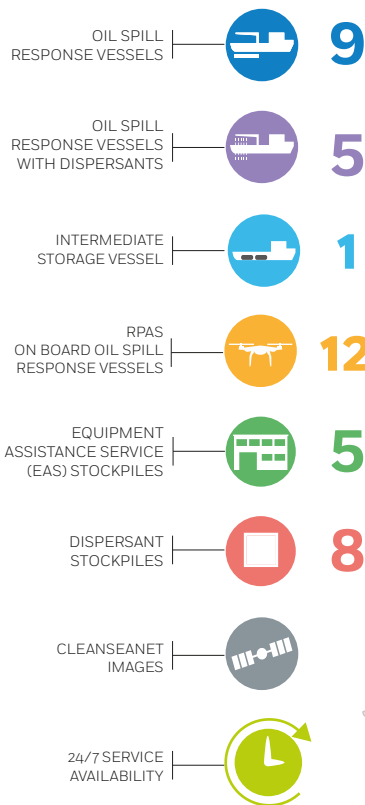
OIL SPILL RESPONSE VESSELS 9

OIL SPILL RESPONSE VESSELS WITH DISPERSANTS 5

INTERMEDIATE STORAGE VESSEL 1

RPAS ON BOARD OIL SPILL RESPONSE VESSELS 12

EQUIPMENT ASSISTANCE SERVICE (EAS) STOCKPILES 5

DISPERSANT STOCKPILES 8

CLEANSEANET IMAGES

24/7 SERVICE AVAILABILITY